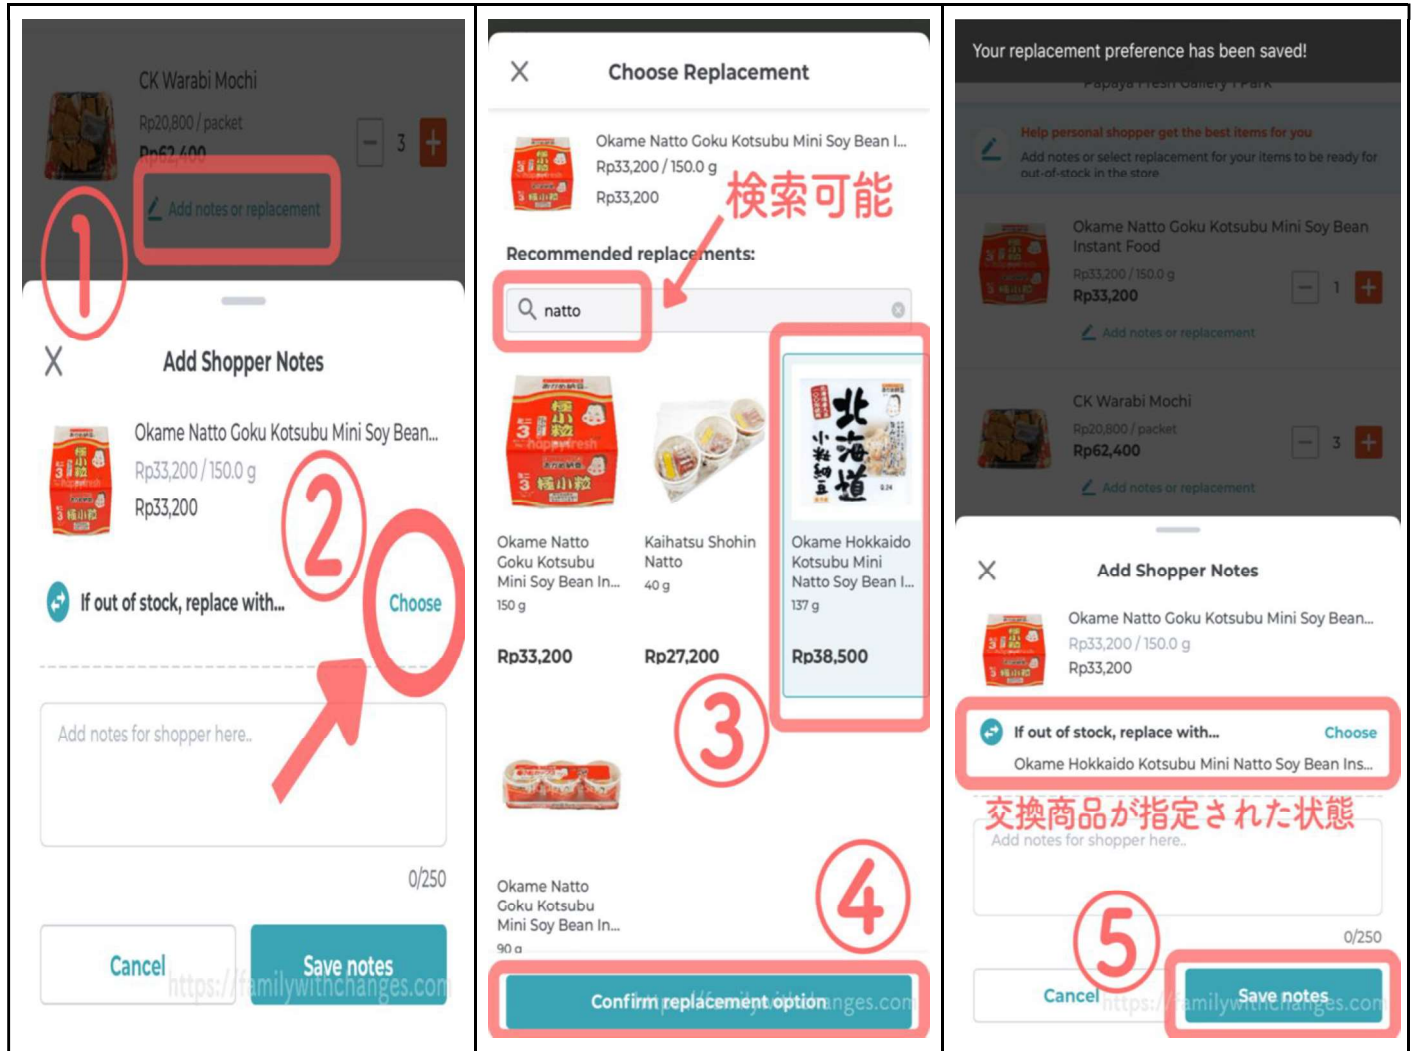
CK Warabi Mochi
Rp20,800 / packet
Rp62,400
3
Add notes or replacement
①
Add Shopper Notes
Okame Natto Goku Kotsubu Mini Soy Bean...
Rp33,200 / 150.0 g
Rp33,200
②
If out of stock, replace with...
Choose
Add notes for shopper here..
0/250
Cancel
Save notes
https://familywithchanges.com

Choose Replacement
Okame Natto Goku Kotsubu Mini Soy Bean I...
Rp33,200 / 150.0 g
Rp33,200
検索可能
Recommended replacements:
natto
Okame Natto Goku Kotsubu Mini Soy Bean In...
150 g
Rp33,200
Kaihatsu Shohin Natto
40 g
Rp27,200
Okame Hokkaido Kotsubu Mini Natto Soy Bean I...
137 g
Rp38,500
③
Okame Natto Goku Kotsubu Mini Soy Bean In...
90 g
④
Confirm replacement option
https://familywithchanges.com

Your replacement preference has been saved!
Papaya Fresh Gallery I Park
Help personal shopper get the best items for you
Add notes or select replacement for your items to be ready for out-of-stock in the store
Okame Natto Goku Kotsubu Mini Soy Bean Instant Food
Rp33,200 / 150.0 g
Rp33,200
1
Add notes or replacement
CK Warabi Mochi
Rp20,800 / packet
Rp62,400
3
Add notes or replacement
Add Shopper Notes
Okame Natto Goku Kotsubu Mini Soy Bean...
Rp33,200 / 150.0 g
Rp33,200
If out of stock, replace with...
Choose
Okame Hokkaido Kotsubu Mini Natto Soy Bean Ins...
交換商品が指定された状態
Add notes for shopper here..
0/250
⑤
Cancel
Save notes
https://familywithchanges.com